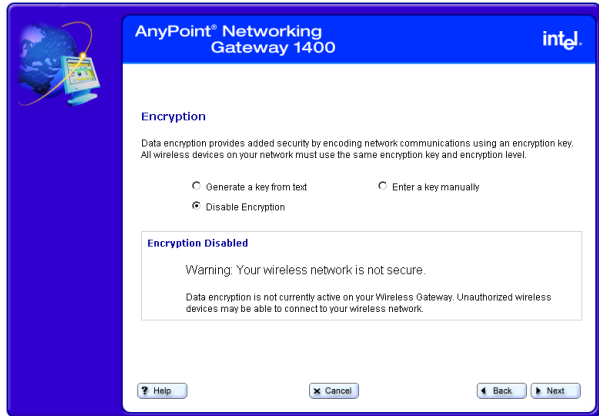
AnyPoint® Networking
Gateway 1400

intel.

Encryption

Data encryption provides added security by encoding network communications using an encryption key. All wireless devices on your network must use the same encryption key and encryption level.

Generate a key from text

Enter a key manually

Disable Encryption

Encryption Disabled

Warning: Your wireless network is not secure.

Data encryption is not currently active on your Wireless Gateway. Unauthorized wireless devices may be able to connect to your wireless network.

Help

Cancel

Back

Next